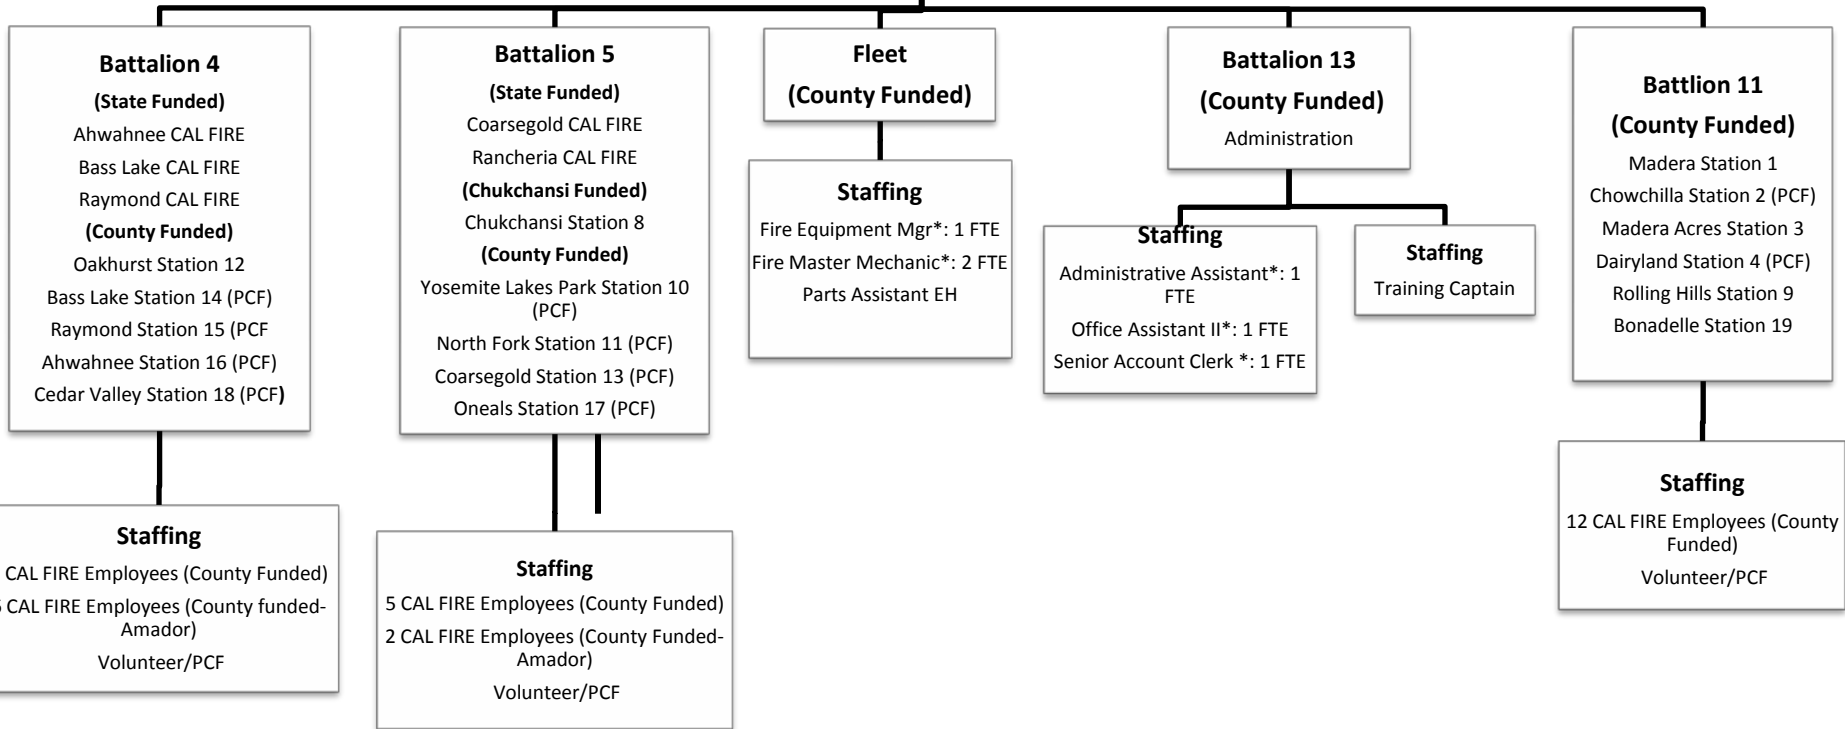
Battalion 4
(State Funded)
Ahwahnee CAL FIRE
Bass Lake CAL FIRE
Raymond CAL FIRE
(County Funded)
Oakhurst Station 12
Bass Lake Station 14 (PCF)
Raymond Station 15 (PCF
Ahwahnee Station 16 (PCF)
Cedar Valley Station 18 (PCF)

Staffing
CAL FIRE Employees (County Funded)
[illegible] CAL FIRE Employees (County funded-Amador)
Volunteer/PCF

Battalion 5
(State Funded)
Coarsegold CAL FIRE
Rancheria CAL FIRE
(Chukchansi Funded)
Chukchansi Station 8
(County Funded)
Yosemite Lakes Park Station 10 (PCF)
North Fork Station 11 (PCF)
Coarsegold Station 13 (PCF)
Oneals Station 17 (PCF)

Staffing
5 CAL FIRE Employees (County Funded)
2 CAL FIRE Employees (County Funded-Amador)
Volunteer/PCF

Fleet
(County Funded)

Staffing
Fire Equipment Mgr*: 1 FTE
Fire Master Mechanic*: 2 FTE
Parts Assistant EH

Battalion 13
(County Funded)
Administration

Staffing
Administrative Assistant*: 1 FTE
Office Assistant II*: 1 FTE
Senior Account Clerk *: 1 FTE

Staffing
Training Captain

Battlion 11
(County Funded)
Madera Station 1
Chowchilla Station 2 (PCF)
Madera Acres Station 3
Dairyland Station 4 (PCF)
Rolling Hills Station 9
Bonadelle Station 19

Staffing
12 CAL FIRE Employees (County Funded)
Volunteer/PCF